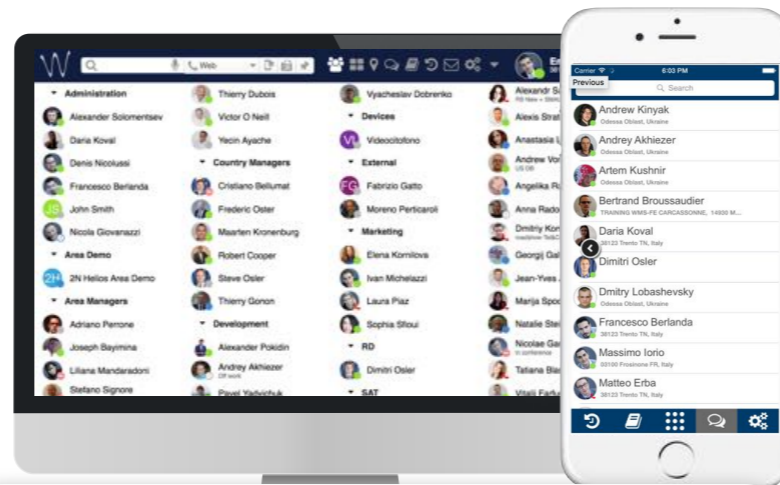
Web

Administration
Alexander Solomentsev
Daria Koval
Denis Nicolussi
Francesco Berlanda
JS John Smith
Nicola Giovanazzi
Area Demo
2H 2N Helios Area Demo
Area Managers
Adriano Perrone
Joseph Bayimina
Liliana Mandaradoni
Stefano Signore

Thierry Dubois
Victor O Neill
Yecin Ayache
Country Managers
Cristiano Bellumat
Frederic Oster
Maarten Kronenburg
Robert Cooper
Steve Osler
Thierry Gonon
Development
Alexander Pokidin
Andrey Akhiezer
Off work
Pavel Yadvichuk

Vyacheslav Dobrenko
Devices
VI Videocitofono
External
FG Fabrizio Gatto
Moreno Perticaroli
Marketing
Elena Kornilova
Ivan Michelazzi
Laura Piaz
Sophia Sfioui
RD
Dimitri Osler
SAT

Alexandr Su
Alexis Strat
Anastasia L
Andrew Vor
Angelika R
Anna Rado
Dmitry Kon
Georgij Gal
Jean-Yves
Marija Spoc
Natalie Ste
Nicolae Ga
in conference
Tatiana Bla
Vitali Farfu

Carrier
6:00 PM
Previous
Search
Andrew Kinyak
Odessa Oblast, Ukraine
Andrey Akhiezer
Odessa Oblast, Ukraine
Artem Kushnir
Odessa Oblast, Ukraine
Bertrand Broussaudier
TRAINING WMS-FE CARCASSONNE, 14930 M...
Daria Koval
38123 Trento TN, Italy
Dimitri Osler
Dmitry Lobashevsky
Odessa Oblast, Ukraine
Francesco Berlanda
38123 Trento TN, Italy
Massimo Iorio
03100 Frosinone FR, Italy
Matteo Erba
38123 Trento TN, Italy